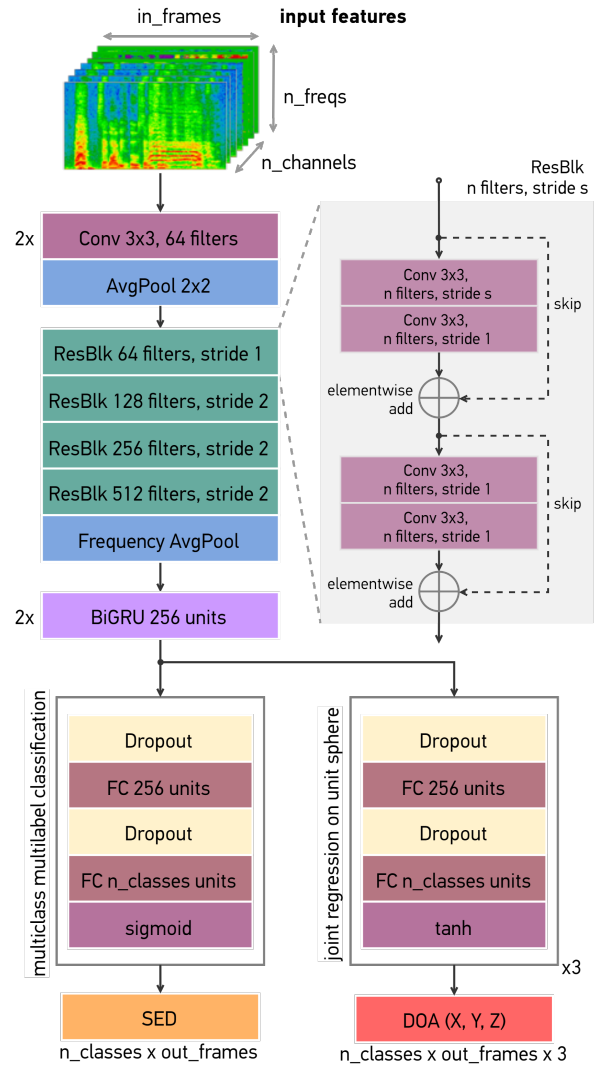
in_frames
input features
n_freqs
n_channels

2x
Conv 3x3, 64 filters
AvgPool 2x2

ResBlk 64 filters, stride 1
ResBlk 128 filters, stride 2
ResBlk 256 filters, stride 2
ResBlk 512 filters, stride 2
Frequency AvgPool

2x
BiGRU 256 units

ResBlk
n filters, stride s

Conv 3x3,
n filters, stride s
Conv 3x3,
n filters, stride 1
skip
elementwise
add

Conv 3x3,
n filters, stride 1
Conv 3x3,
n filters, stride 1
skip
elementwise
add

multiclass multilabel classification
Dropout
FC 256 units
Dropout
FC n_classes units
sigmoid

joint regression on unit sphere
Dropout
FC 256 units
Dropout
FC n_classes units
tanh
x3

SED
n_classes x out_frames

DOA (X, Y, Z)
n_classes x out_frames x 3